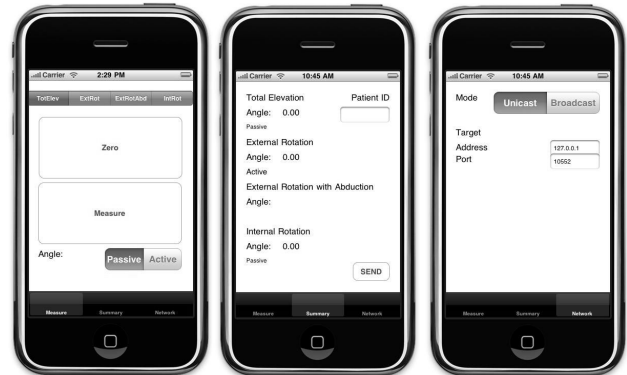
Carrier 2:29 PM

TotElev ExtRot ExtRotAbd IntRot

Zero

Measure

Angle: Passive Active

Measure Summary Network

Carrier 10:45 AM

Total Elevation Patient ID

Angle: 0.00

Passive

External Rotation

Angle: 0.00

Active

External Rotation with Abduction

Angle:

Internal Rotation

Angle: 0.00

Passive

SEND

Measure Summary Network

Carrier 10:45 AM

Mode Unicast Broadcast

Target

Address 127.0.0.1

Port 10552

Measure Summary Network